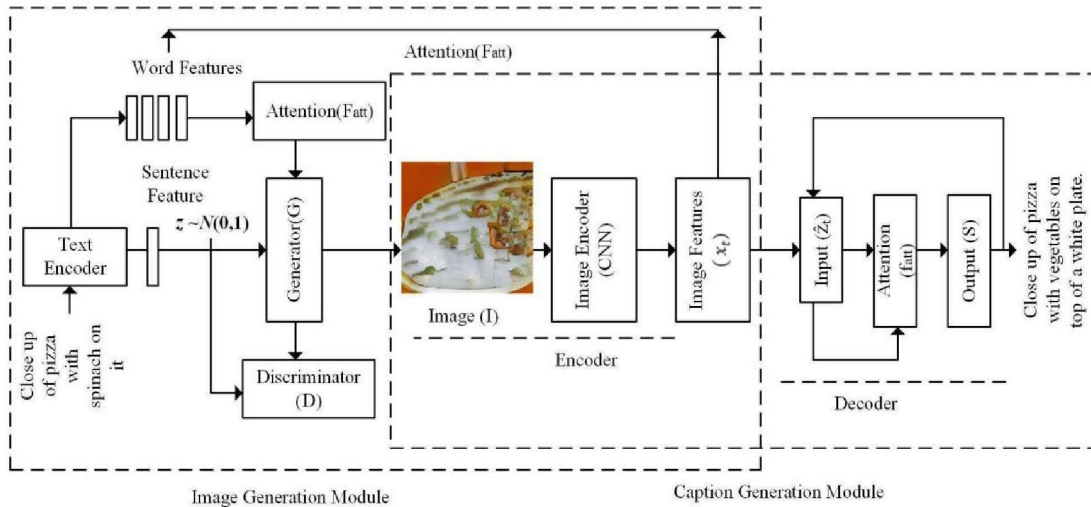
Attention(Fatt)

Word Features

Attention(Fatt)

Sentence Feature

$z \sim N(\mathbf{0,1})$

Text Encoder

Close up of pizza with spinach on it

Generator(G)

Discriminator (D)

Image (I)

Image Encoder (CNN)

Image Features ($x_t$)

Encoder

Input ($Z_t$)

Attention (fatt)

Output (S)

Decoder

Close up of pizza with vegetables on top of a white plate.

Image Generation Module

Caption Generation Module